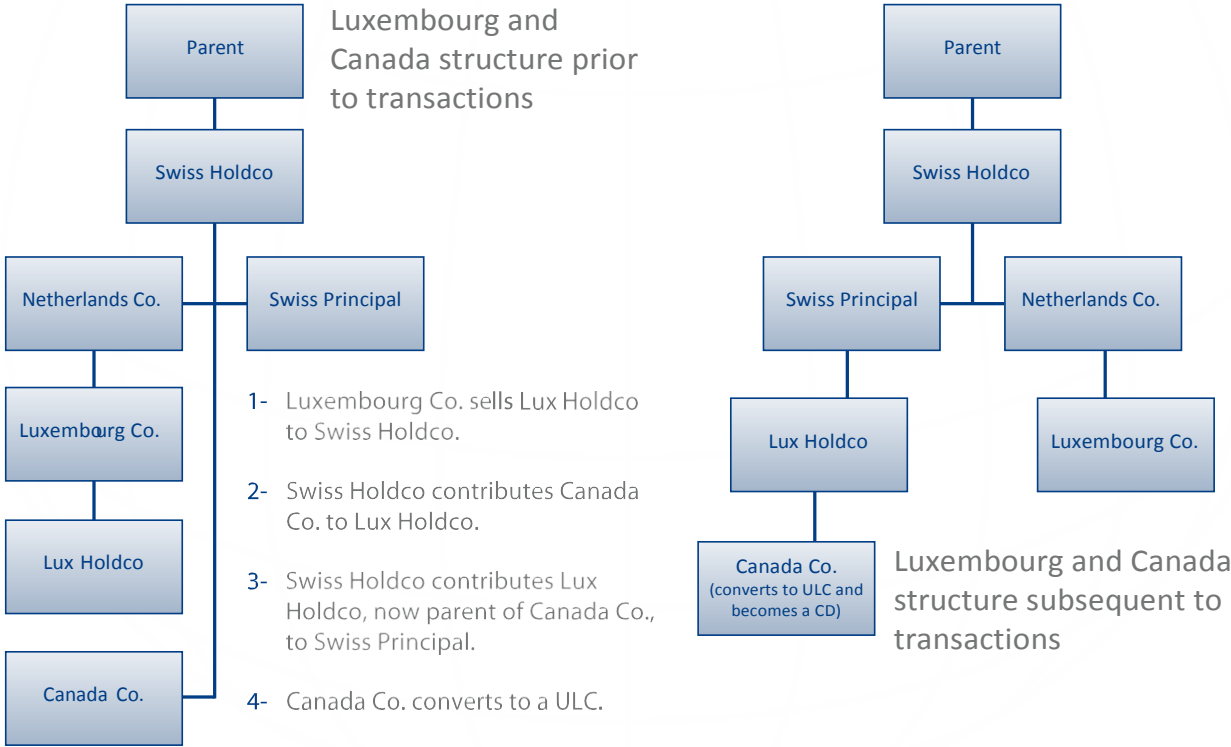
Parent

Luxembourg and Canada structure prior to transactions

Swiss Holdco

Netherlands Co.

Swiss Principal

Luxembourg Co.

Lux Holdco

Canada Co.

1- Luxembourg Co. sells Lux Holdco to Swiss Holdco.

2- Swiss Holdco contributes Canada Co. to Lux Holdco.

3- Swiss Holdco contributes Lux Holdco, now parent of Canada Co., to Swiss Principal.

4- Canada Co. converts to a ULC.

Parent

Swiss Holdco

Swiss Principal

Netherlands Co.

Lux Holdco

Luxembourg Co.

Canada Co. (converts to ULC and becomes a CD)

Luxembourg and Canada structure subsequent to transactions